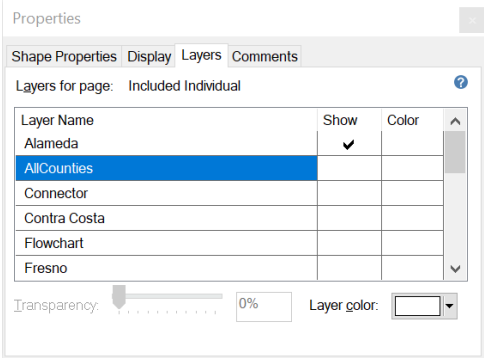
Properties

Shape Properties Display Layers Comments

Layers for page: Included Individual

| Layer Name | Show | Color |
|---|---|---|
| Alameda | ✔ | |
| AllCounties | | |
| Connector | | |
| Contra Costa | | |
| Flowchart | | |
| Fresno | | |

Transparency: 0% Layer color: